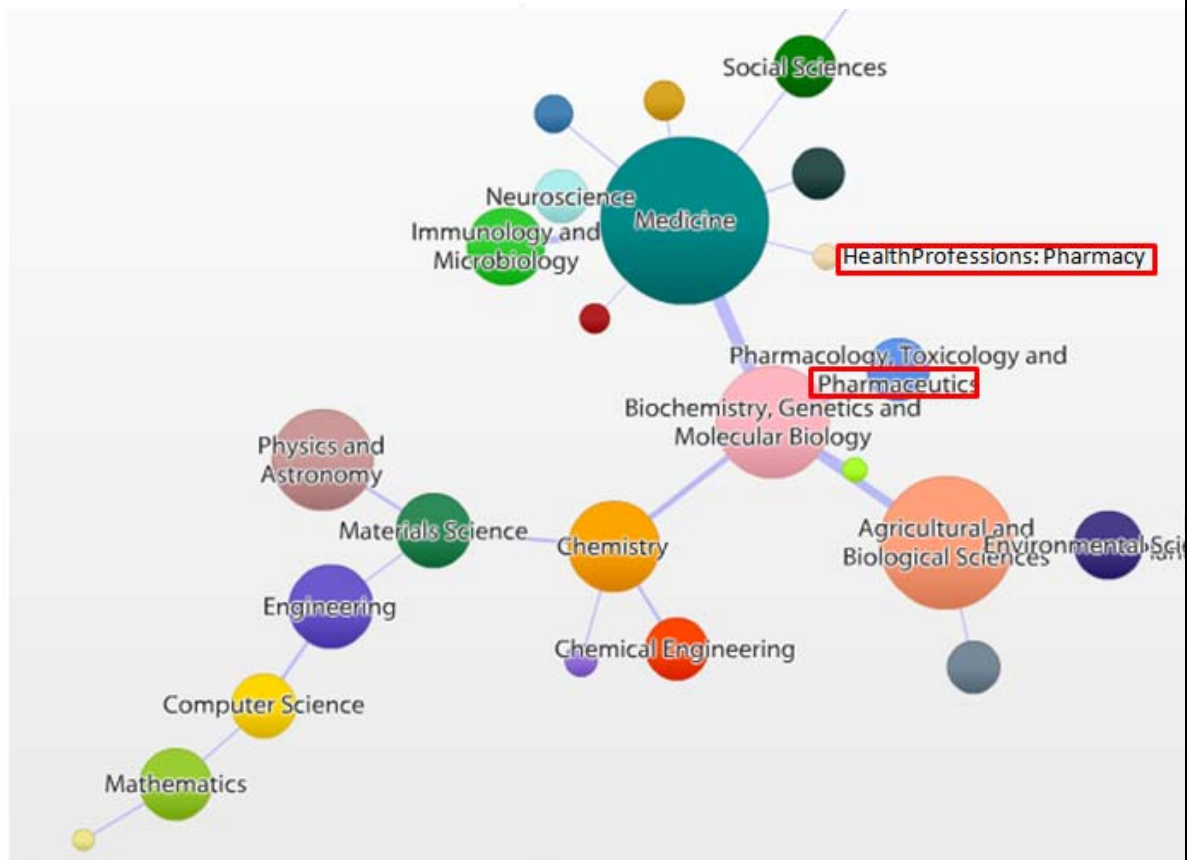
Social Sciences

Neuroscience

Medicine

Immunology and Microbiology

HealthProfessions: Pharmacy

Pharmacology, Toxicology and Pharmaceutics

Biochemistry, Genetics and Molecular Biology

Physics and Astronomy

Materials Science

Chemistry

Agricultural and Biological Sciences

Environmental Sci

Engineering

Chemical Engineering

Computer Science

Mathematics